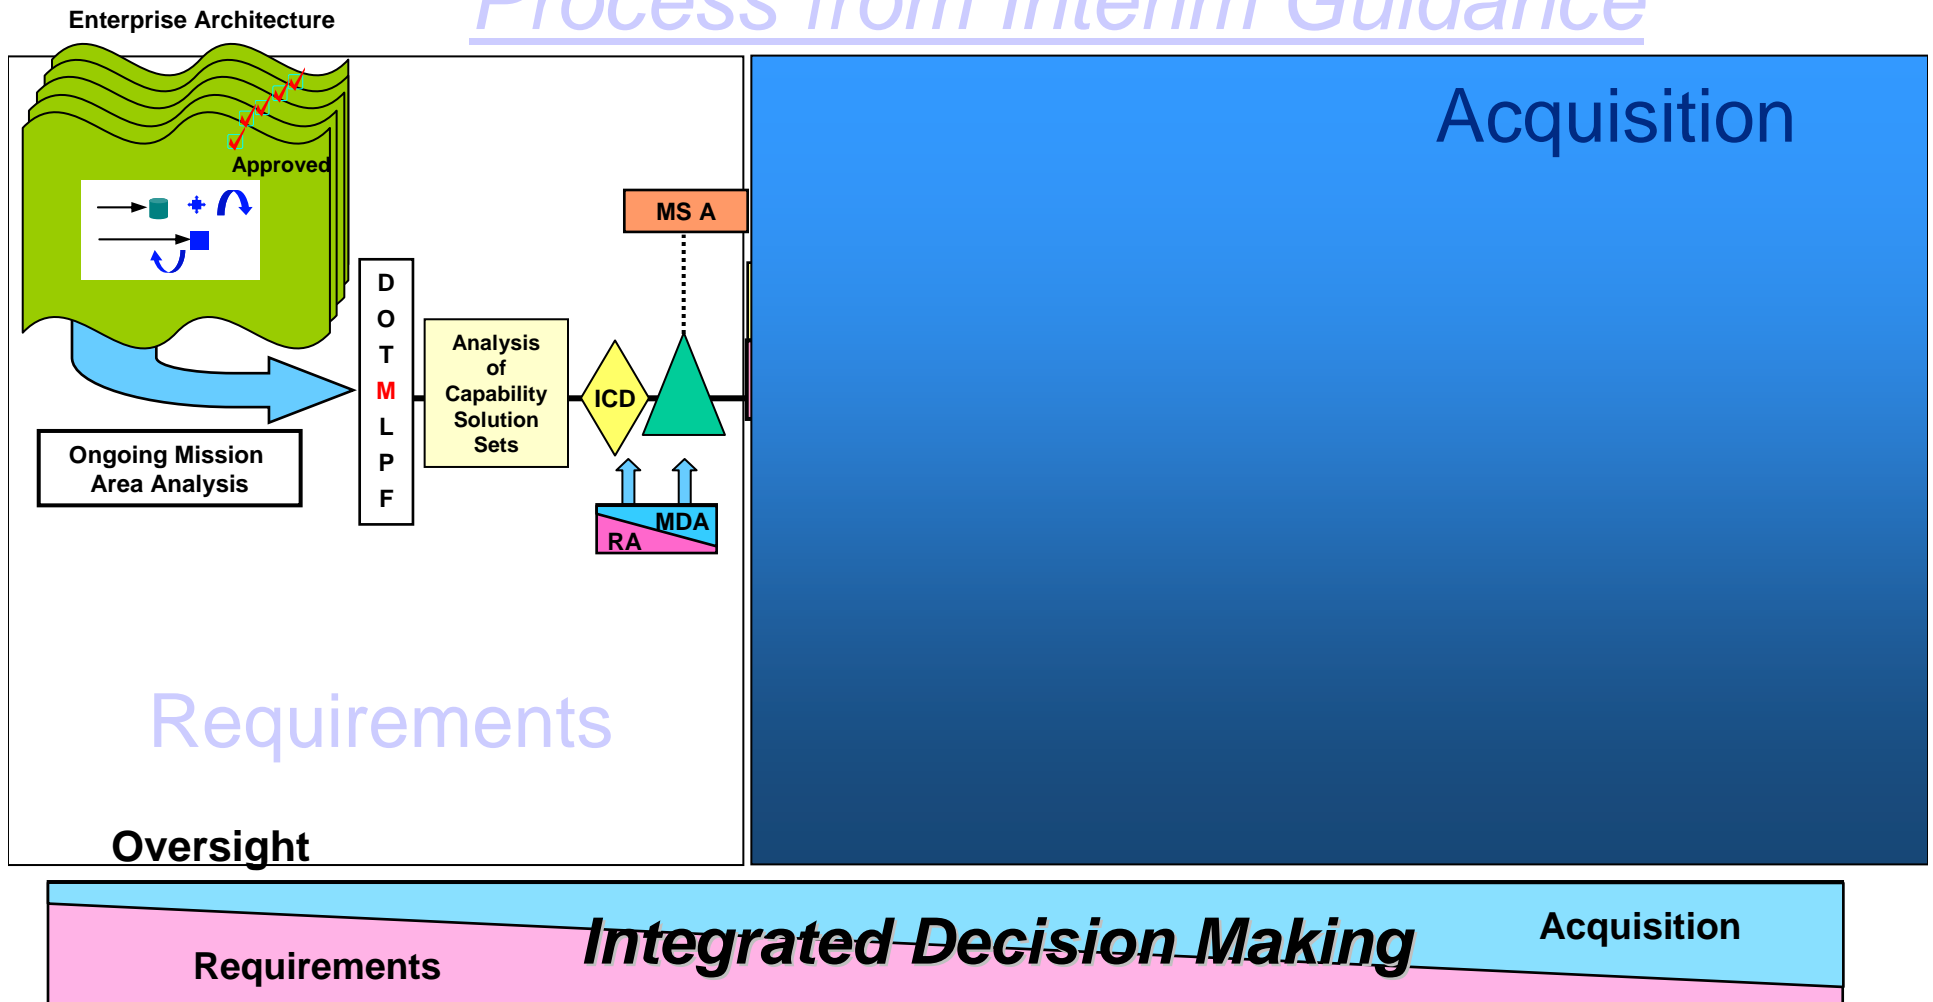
Enterprise Architecture

Process from Interim Guidance

Acquisition

Approved

MS A

D
O
T
M
L
P
F

Analysis of Capability Solution Sets

ICD

Ongoing Mission Area Analysis

MDA
RA

Requirements

Oversight

Integrated Decision Making

Acquisition

Requirements